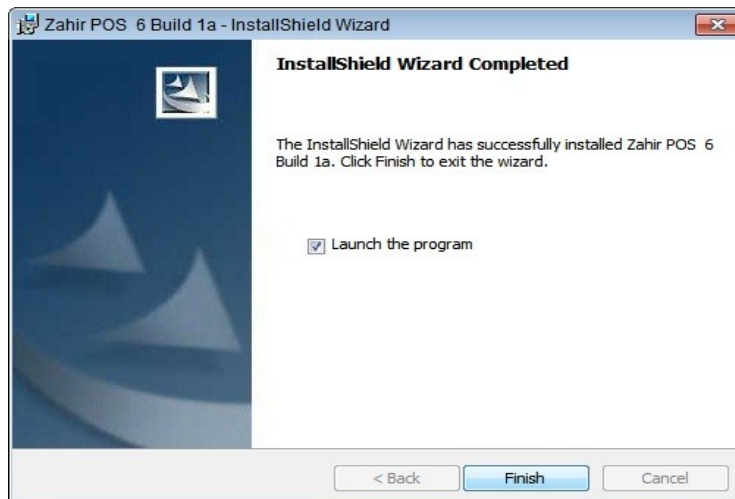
Zahir POS 6 Build 1a - InstallShield Wizard

InstallShield Wizard Completed

The InstallShield Wizard has successfully installed Zahir POS 6 Build 1a. Click Finish to exit the wizard.

Launch the program

< Back

Finish

Cancel